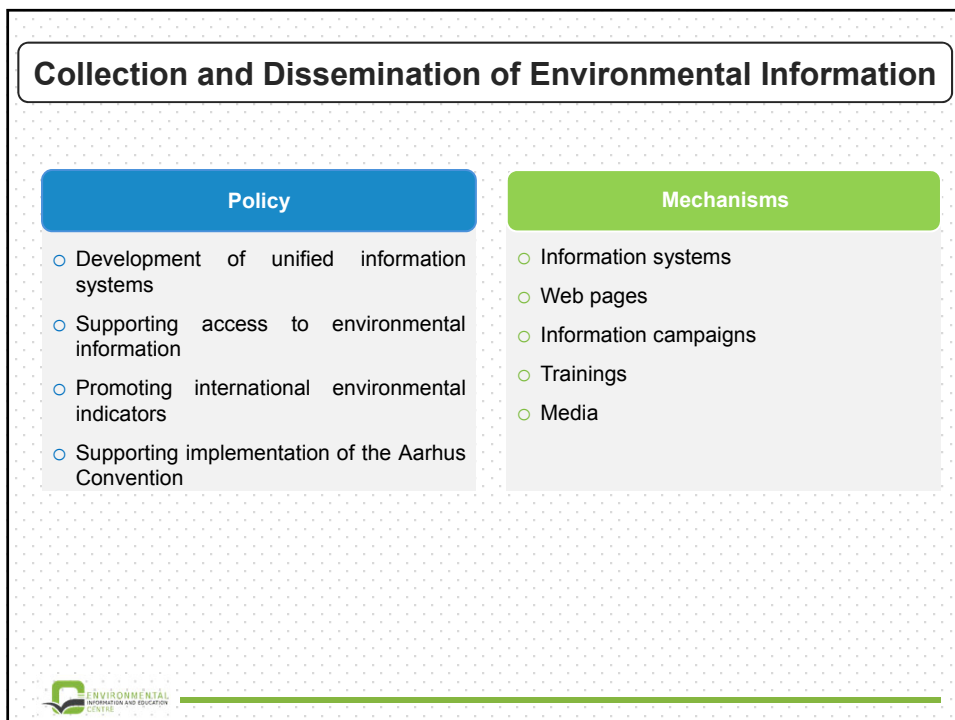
Collection and Dissemination of Environmental Information

Policy

- Development of unified information systems
- Supporting access to environmental information
- Promoting international environmental indicators
- Supporting implementation of the Aarhus Convention

Mechanisms

- Information systems
- Web pages
- Information campaigns
- Trainings
- Media

ENVIRONMENTAL INFORMATION AND EDUCATION CENTRE